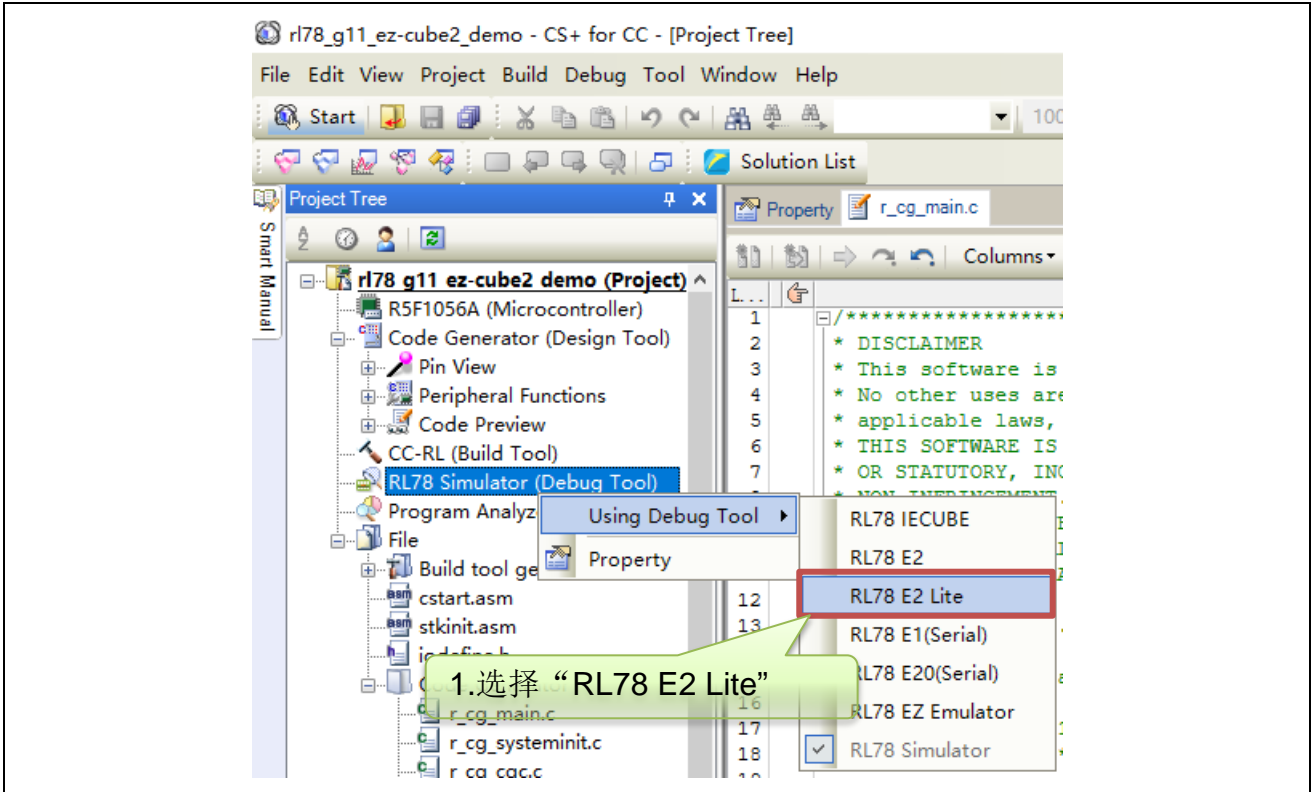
rl78_g11_ez-cube2_demo - CS+ for CC - [Project Tree]

File Edit View Project Build Debug Tool Window Help

Start

100

Solution List

Smart Manual

Project Tree

rl78 g11 ez-cube2 demo (Project)
R5F1056A (Microcontroller)
Code Generator (Design Tool)
Pin View
Peripheral Functions
Code Preview
CC-RL (Build Tool)
RL78 Simulator (Debug Tool)
Program Analyz
File
Build tool ge
cstart.asm
stkinit.asm
iodefine.h
r_cg_main.c
r_cg_systeminit.c
r_cg_cgc.c

Using Debug Tool
Property

RL78 IECUBE
RL78 E2
RL78 E2 Lite
RL78 E1(Serial)
RL78 E20(Serial)
RL78 EZ Emulator
RL78 Simulator

1.选择“RL78 E2 Lite”

Property r_cg_main.c

Columns

L...
1 /****************
2 * DISCLAIMER
3 * This software is
4 * No other uses are
5 * applicable laws,
6 * THIS SOFTWARE IS
7 * OR STATUTORY, INC
12
13
16
17
18